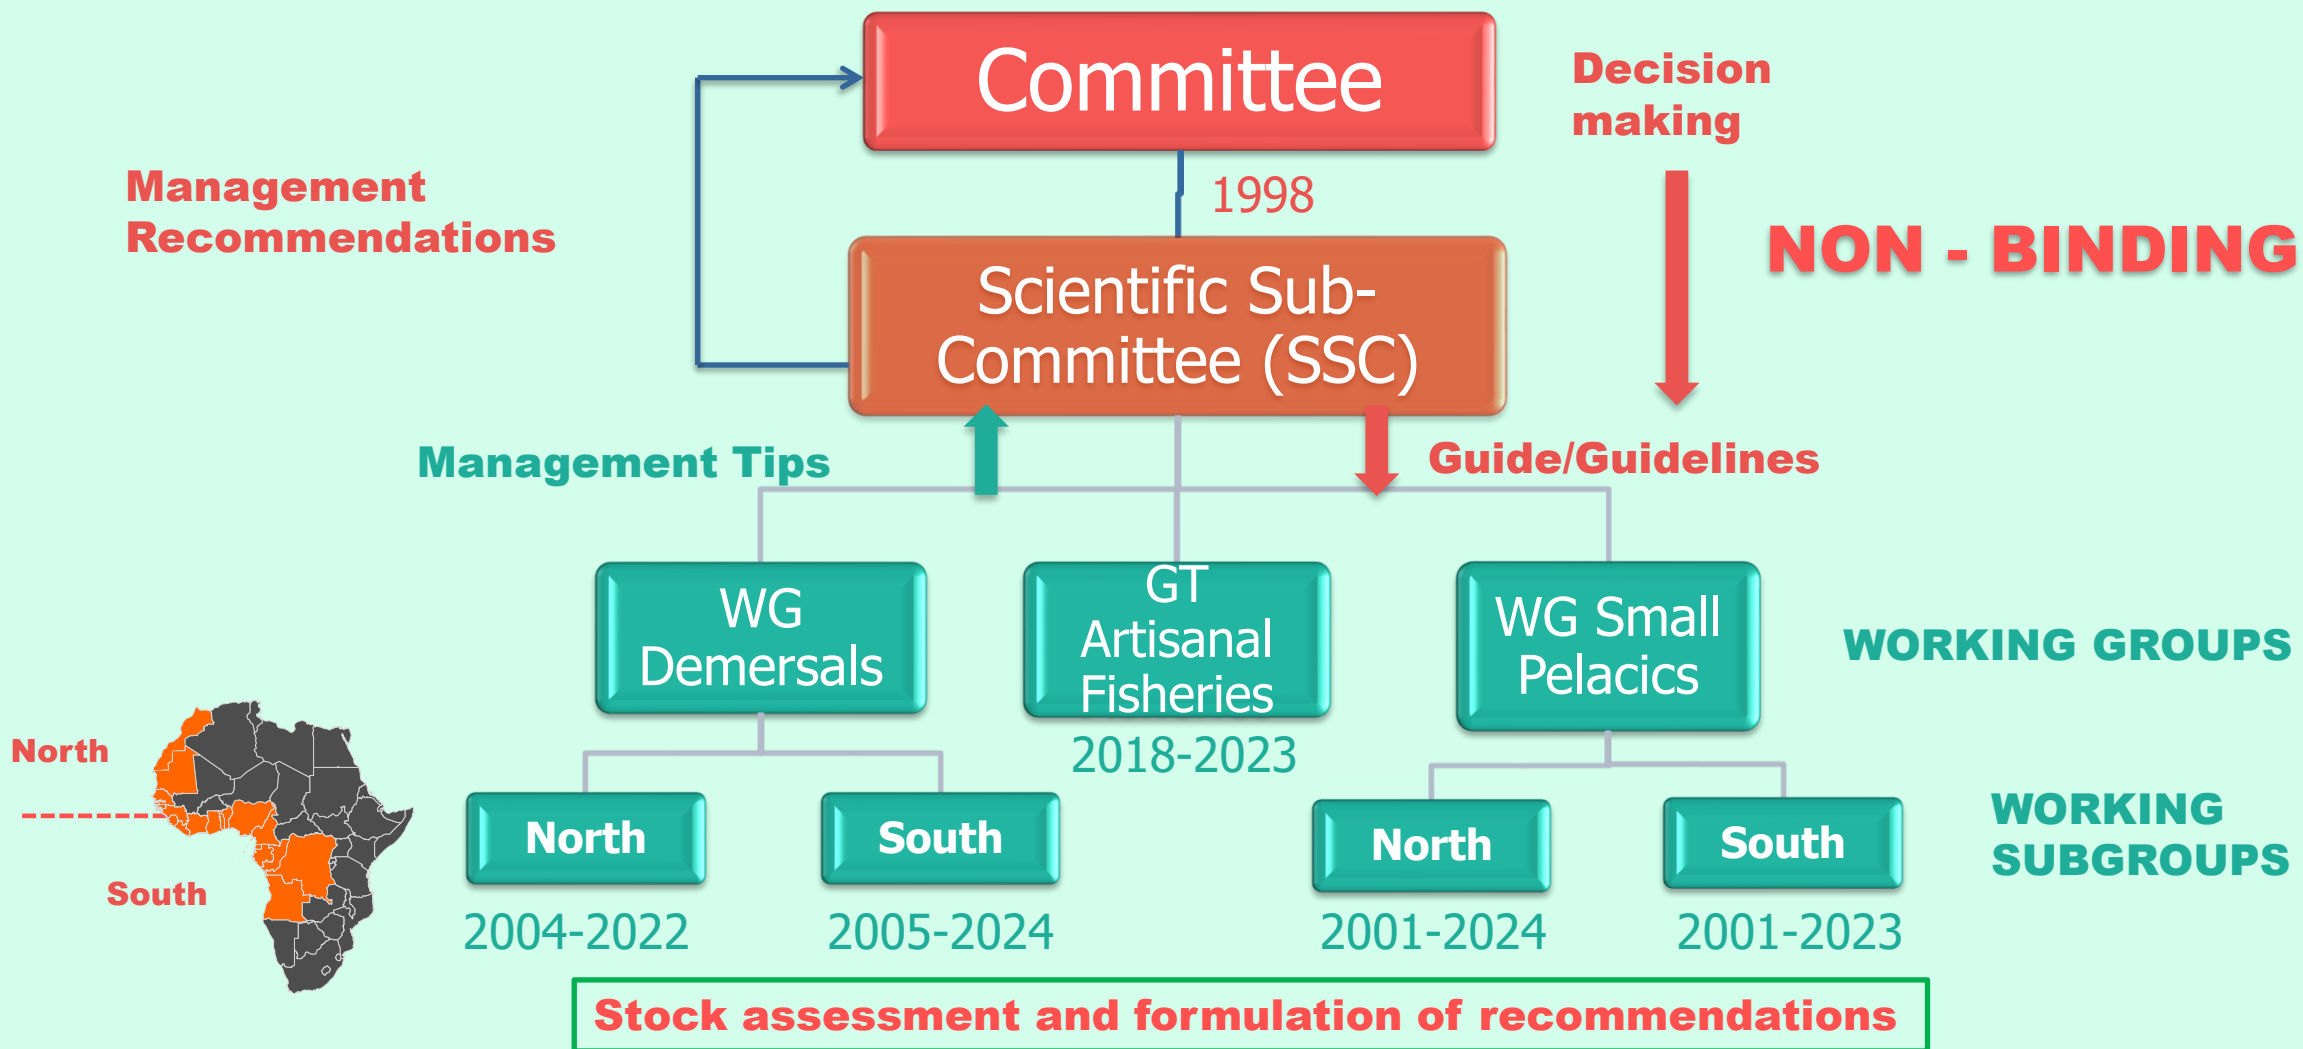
Committee

Decision making

Management Recommendations

1998

NON - BINDING

Scientific Sub-Committee (SSC)

Management Tips

Guide/Guidelines

WG Demersals

GT Artisanal Fisheries

2018-2023

WG Small Pelacics

WORKING GROUPS

North

South

North

2004-2022

South

2005-2024

North

2001-2024

South

2001-2023

WORKING SUBGROUPS

Stock assessment and formulation of recommendations